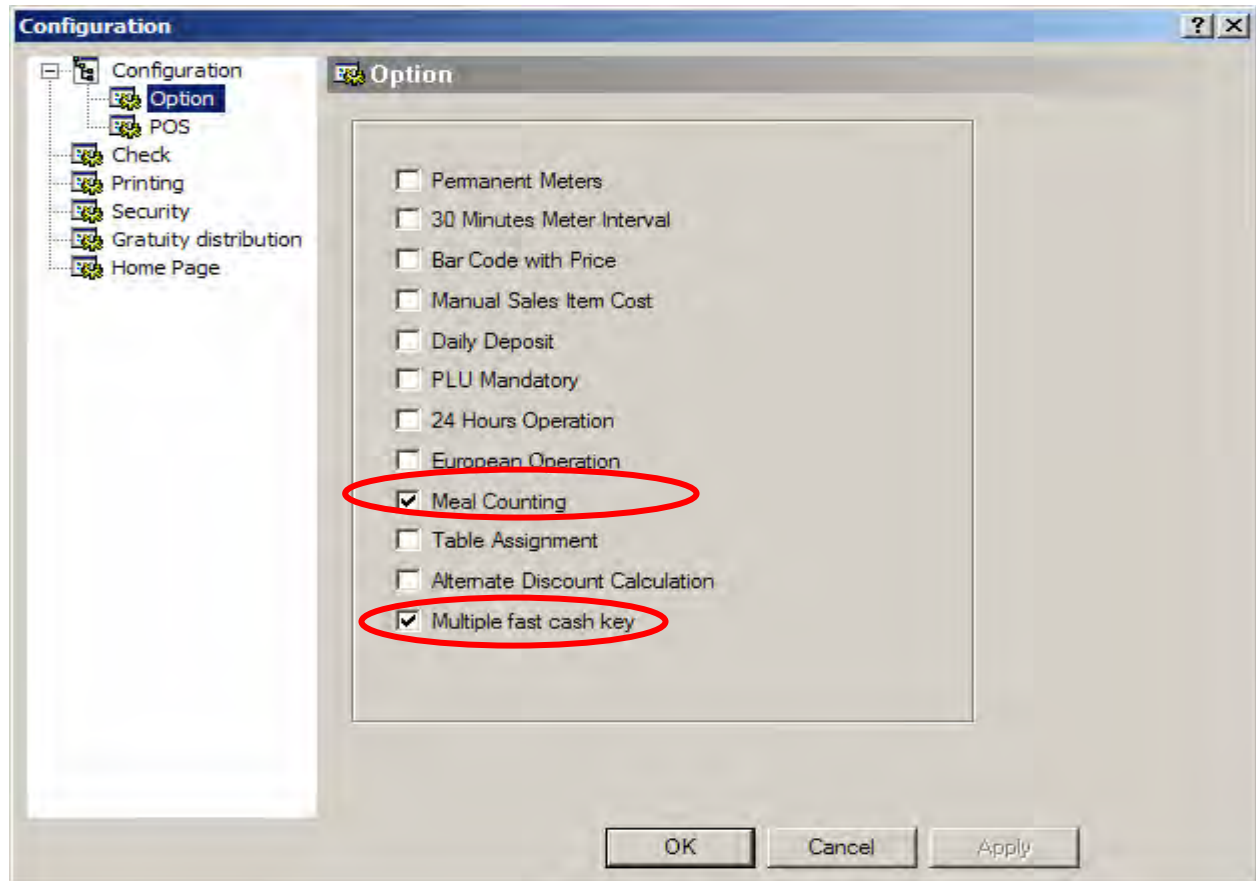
Configuration

?
X

Configuration
Option
POS
Check
Printing
Security
Gratuity distribution
Home Page

Option

Permanent Meters
30 Minutes Meter Interval
Bar Code with Price
Manual Sales Item Cost
Daily Deposit
PLU Mandatory
24 Hours Operation
European Operation
Meal Counting
Table Assignment
Alternate Discount Calculation
Multiple fast cash key

OK
Cancel
Apply